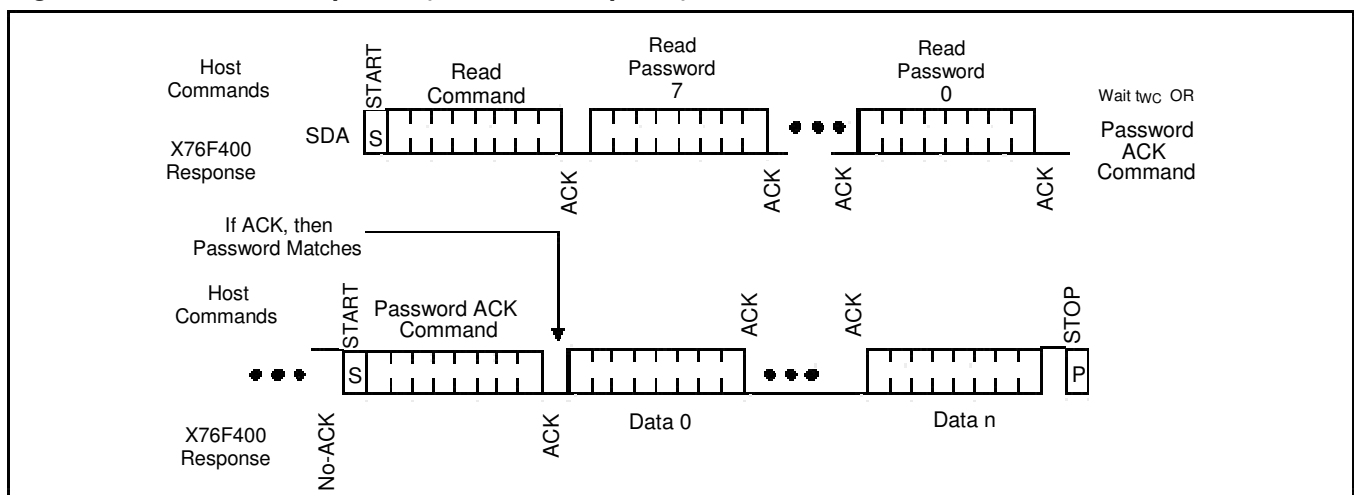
Host Commands

START

Read Command

Read Password 7

Read Password 0

Wait $t_{WC}$ OR

Password ACK Command

SDA

S

X76F400 Response

ACK

ACK

ACK

ACK

If ACK, then Password Matches

Host Commands

START

Password ACK Command

ACK

ACK

STOP

S

P

X76F400 Response

No-ACK

ACK

Data 0

Data n